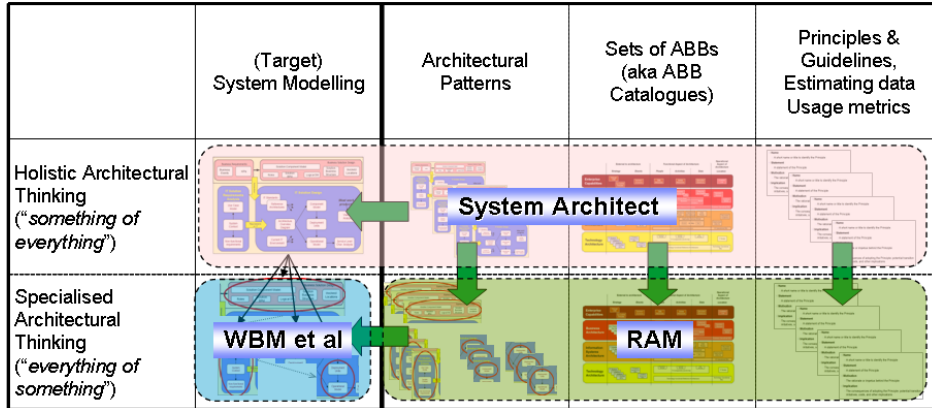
| | (Target) System Modelling | Architectural Patterns | Sets of ABBs (aka ABB Catalogues) | Principles & Guidelines, Estimating data Usage metrics |
|---|---|---|---|---|
| Holistic Architectural Thinking ("*something of everything*") | | System Architect | | |
| Specialised Architectural Thinking ("*everything of something*") | WBM et al | | RAM | |